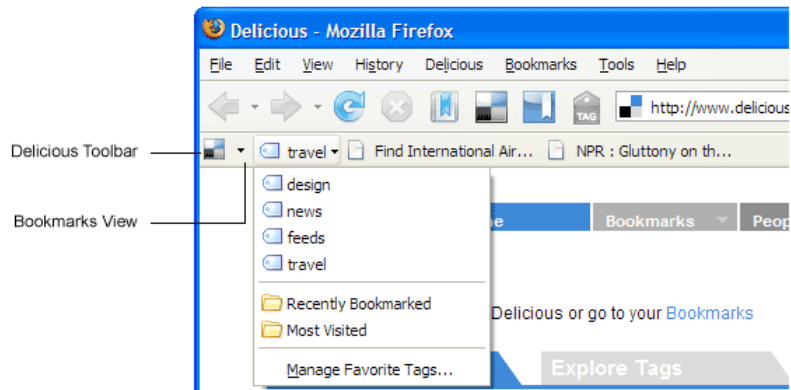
Delicious - Mozilla Firefox

File Edit View History Delicious Bookmarks Tools Help

TAG http://www.delicious

Delicious Toolbar

travel Find International Air... NPR : Gluttony on th...

Bookmarks View

design
news
feeds
travel

Recently Bookmarked
Most Visited

Manage Favorite Tags...

e Bookmarks Peop

Delicious or go to your Bookmarks

Explore Tags